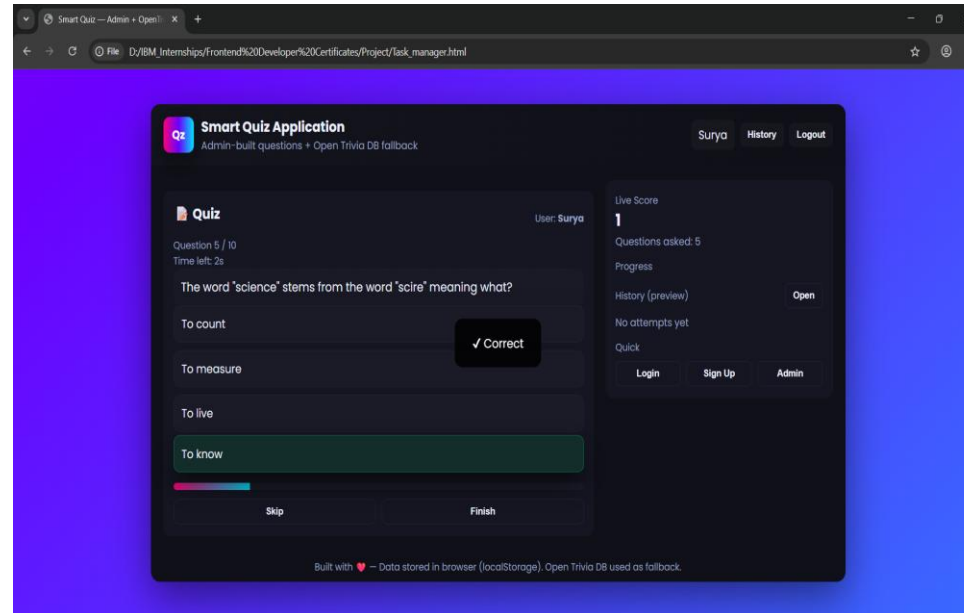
Smart Quiz — Admin + OpenT ×
+
File D:/IBM_Internships/Frontend%20Developer%20Certificates/Project/Task_manager.html

Qz
Smart Quiz Application
Admin-built questions + Open Trivia DB fallback

Surya
History
Logout

Quiz
User: Surya
Question 5 / 10
Time left: 2s

The word "science" stems from the word "scire" meaning what?

To count

✓ Correct

To measure

To live

To know

Skip
Finish

Live Score
1
Questions asked: 5
Progress
History (preview)
Open
No attempts yet
Quick
Login
Sign Up
Admin

Built with ♥ — Data stored in browser (localStorage). Open Trivia DB used as fallback.